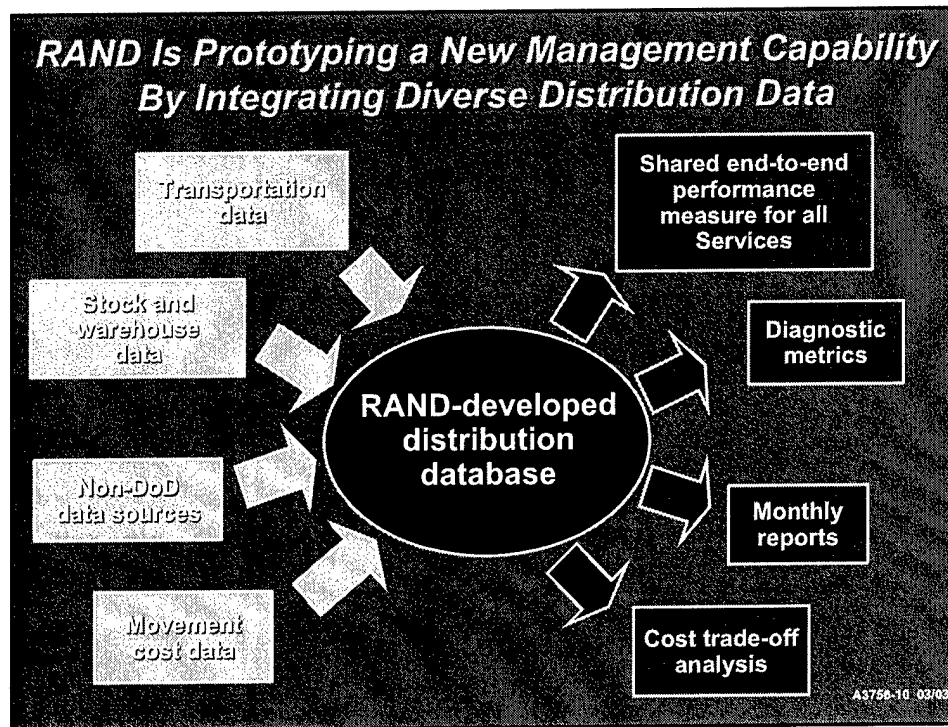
RAND Is Prototyping a New Management Capability By Integrating Diverse Distribution Data

Transportation data

Stock and warehouse data

Non-DoD data sources

Movement cost data

RAND-developed distribution database

Shared end-to-end performance measure for all Services

Diagnostic metrics

Monthly reports

Cost trade-off analysis

A3756-10 03/03